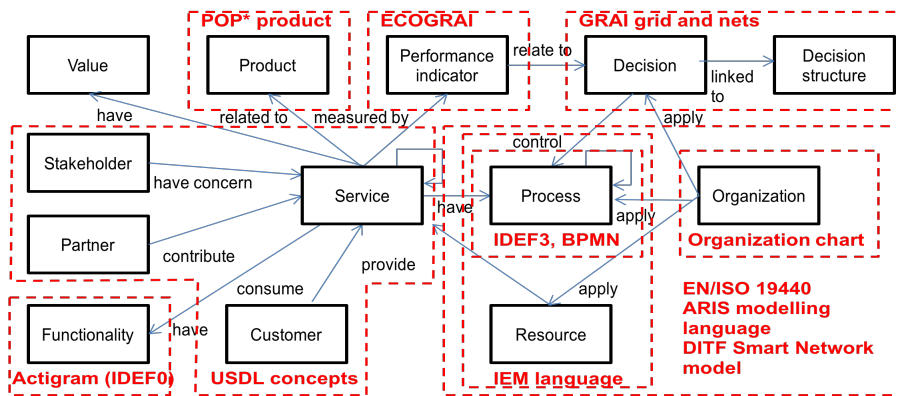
POP* product

ECOGRAI

GRAI grid and nets

Value

Product

Performance indicator

relate to

Decision

linked to

Decision structure

have

related to

measured by

apply

control

Stakeholder

have concern

Service

have

Process

Organization

apply

Partner

contribute

IDEF3, BPMN

Organization chart

provide

consume

apply

EN/ISO 19440
ARIS modelling language
DITF Smart Network model

Functionality

have

Customer

Resource

Actigram (IDEF0)

USDL concepts

IEM language